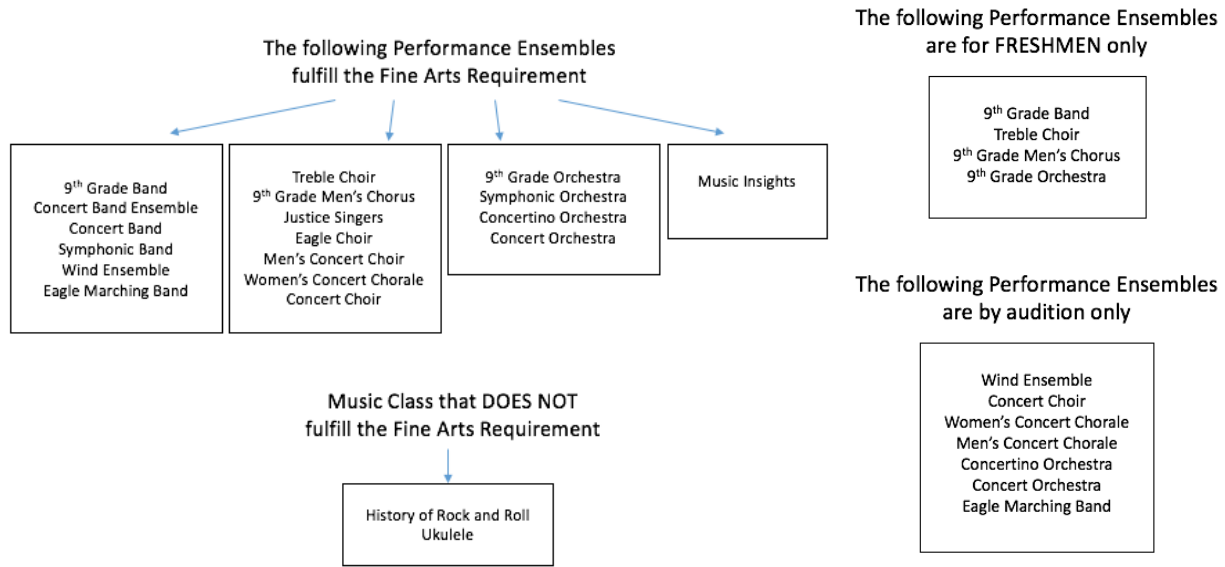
The following Performance Ensembles fulfill the Fine Arts Requirement

9$^{th}$ Grade Band
Concert Band Ensemble
Concert Band
Symphonic Band
Wind Ensemble
Eagle Marching Band

Treble Choir
9$^{th}$ Grade Men's Chorus
Justice Singers
Eagle Choir
Men's Concert Choir
Women's Concert Chorale
Concert Choir

9$^{th}$ Grade Orchestra
Symphonic Orchestra
Concertino Orchestra
Concert Orchestra

Music Insights

Music Class that DOES NOT fulfill the Fine Arts Requirement

History of Rock and Roll
Ukulele

The following Performance Ensembles are for FRESHMEN only

9$^{th}$ Grade Band
Treble Choir
9$^{th}$ Grade Men's Chorus
9$^{th}$ Grade Orchestra

The following Performance Ensembles are by audition only

Wind Ensemble
Concert Choir
Women's Concert Chorale
Men's Concert Chorale
Concertino Orchestra
Concert Orchestra
Eagle Marching Band